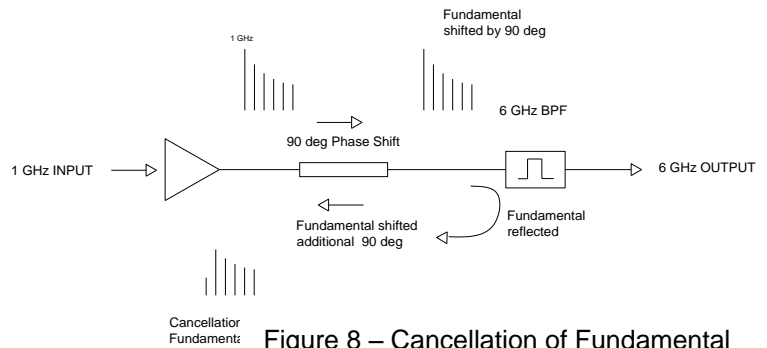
1 GHz

Fundamental shifted by 90 deg

6 GHz BPF

90 deg Phase Shift

1 GHz INPUT

6 GHz OUTPUT

Fundamental shifted additional 90 deg

Fundamental reflected

Cancellatio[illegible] Fundamenta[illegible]

Figure 8 – Cancellation of Fundamental